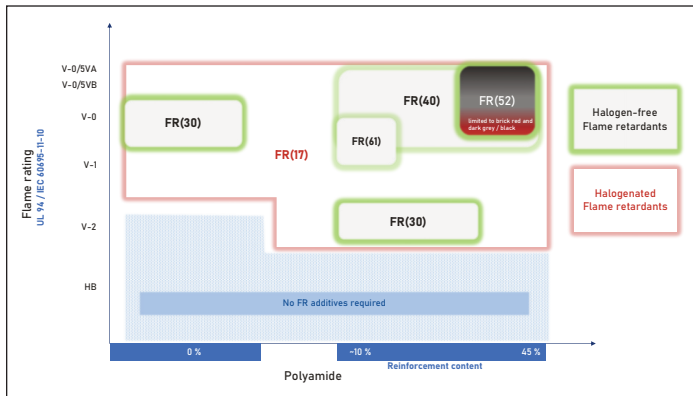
Flame rating
UL 94 / IEC 60695-11-10

V-0/5VA
V-0/5VB
V-0
V-1
V-2
HB

FR(30)
FR(17)
FR(40)
FR(52)
limited to brick red and dark grey / black
FR(61)
FR(30)

Halogen-free Flame retardants

Halogenated Flame retardants

No FR additives required

0 %
~10 %
45 %
Reinforcement content

Polyamide